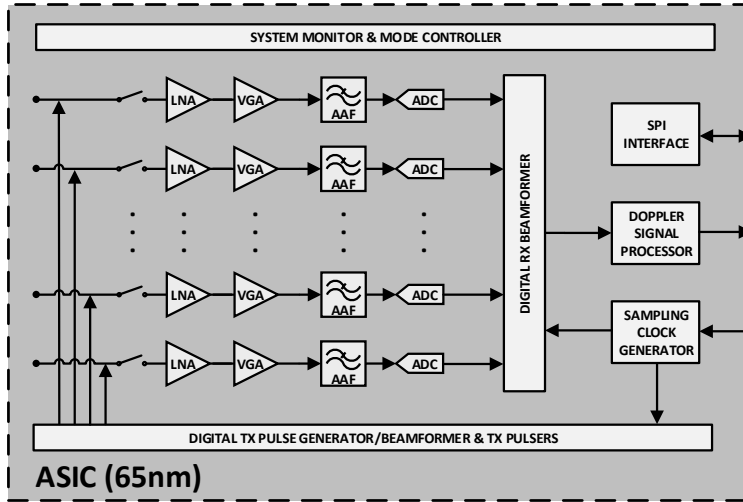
SYSTEM MONITOR & MODE CONTROLLER

LNA
VGA
AAF
ADC
LNA
VGA
AAF
ADC
LNA
VGA
AAF
ADC
LNA
VGA
AAF
ADC

DIGITAL RX BEAMFORMER

SPI INTERFACE

DOPPLER SIGNAL PROCESSOR

SAMPLING CLOCK GENERATOR

DIGITAL TX PULSE GENERATOR/BEAMFORMER & TX PULSERS

ASIC (65nm)